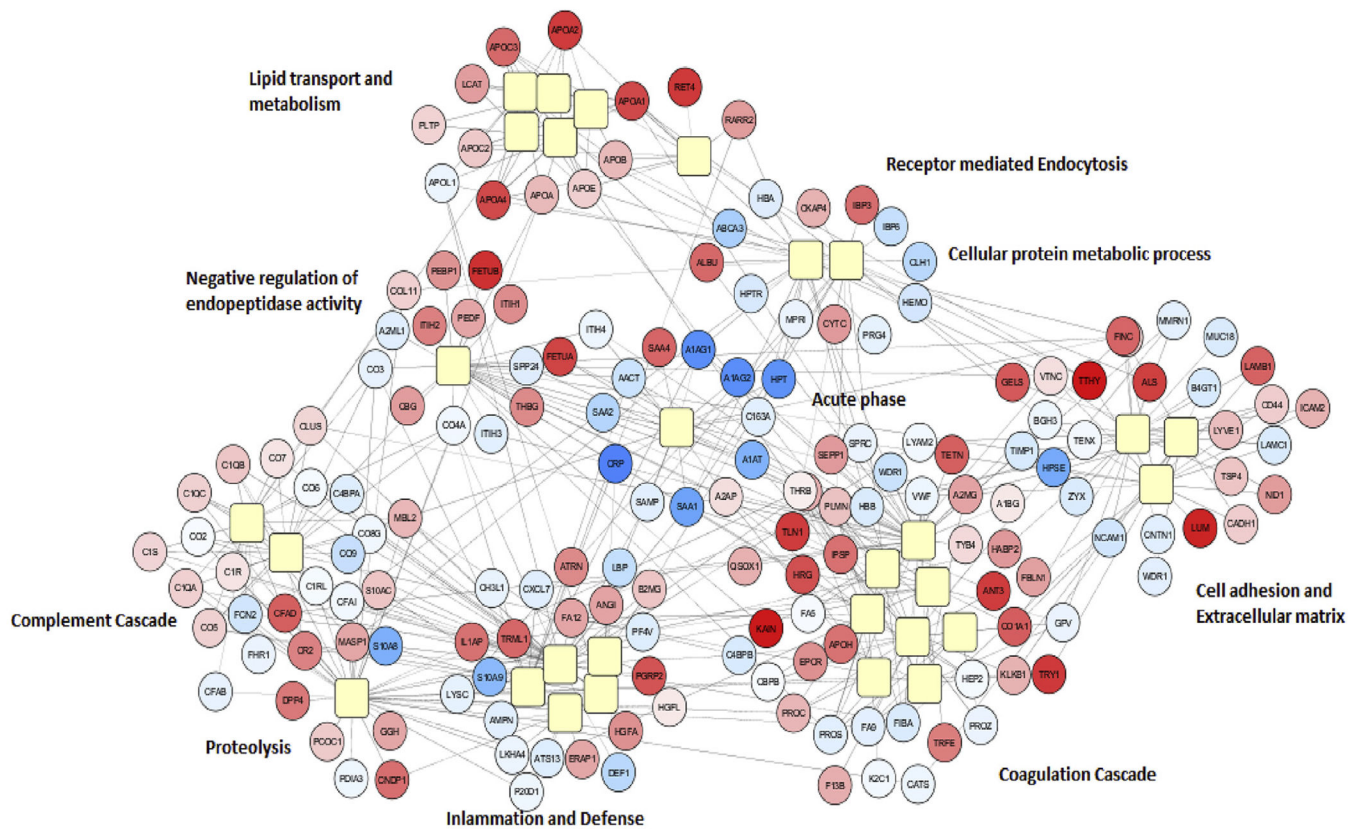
Lipid transport and metabolism

APOA2
APOC3
LCAT
RET4
APOA1
RARR2
PLTP
APOC2
APOB
APOL1
APOA4
APOA
APOE

Receptor mediated Endocytosis

HBA
CKAP4
IBP3
IBP6
ABCA3
CLH1

Cellular protein metabolic process

ALBU
HPTR
HEMO

Negative regulation of endopeptidase activity

PEBP1
FETUB
COL11
ITIH2
PEDF
ITIH1
A2ML1
ITIH4
MPRI
CYTC
PRG4
CO3
SPP24
SAA4
FETUA
A1AG1
A1AG2
HPT
AACT
CBG
THBG
SAA2
C163A
CO4A
ITIH3

Acute phase

FINC
MMRN1
MUC18
LAMB1
GELS
VTNC
TTHY
ALS
B4GT1
CD44
ICAM2
BGH3
TENX
LYVE1
LAMC1
TIMP1
HPSE
TSP4
NID1
ZYX
CADH1
LUM
NCAM1
CNTN1
WDR1

Cell adhesion and Extracellular matrix

CLUS
C1QB
CO7
CO6
C1QC
C4BPA
CO2
CO8G
MBL2
C1S
C1R
CO9
C1QA
C1RL
CFAI
S10AC
CO5
FCN2
CFAD
FHR1
CR2
MASP1
S10A8
CFAB
DPP4

Complement Cascade

CRP
A1AT
SEPP1
SPRC
LYAM2
TETN
WDR1
SAMP
SAA1
A2AP
THRB
PLMN
HBB
VWF
A2MG
A1BG
TLN1
TYB4
HABP2
IF5P
FBLN1
QSOX1
HRG
ANT3
CO1A1
GPV
FA5
KAIN
APOH
EPCR
HEP2
KLKB1
TRY1
C4BPB
CBPB
PROC
PROS
FA9
FIBA
PROZ
TRFE
F13B
K2C1
CATS

Coagulation Cascade

ATRN
LBP
CH3L1
CXCL7
ANGI
B2MG
FA12
PF4V
IL1AP
TRML1
PGRP2
S10A9
LYSC
HGFL
AMPN
HGFA
LKHA4
ATS13
ERAP1
DEF1
P20D1

PCOC1
GGH
PDIA3
CNDP1

Proteolysis

Inlammation and Defense